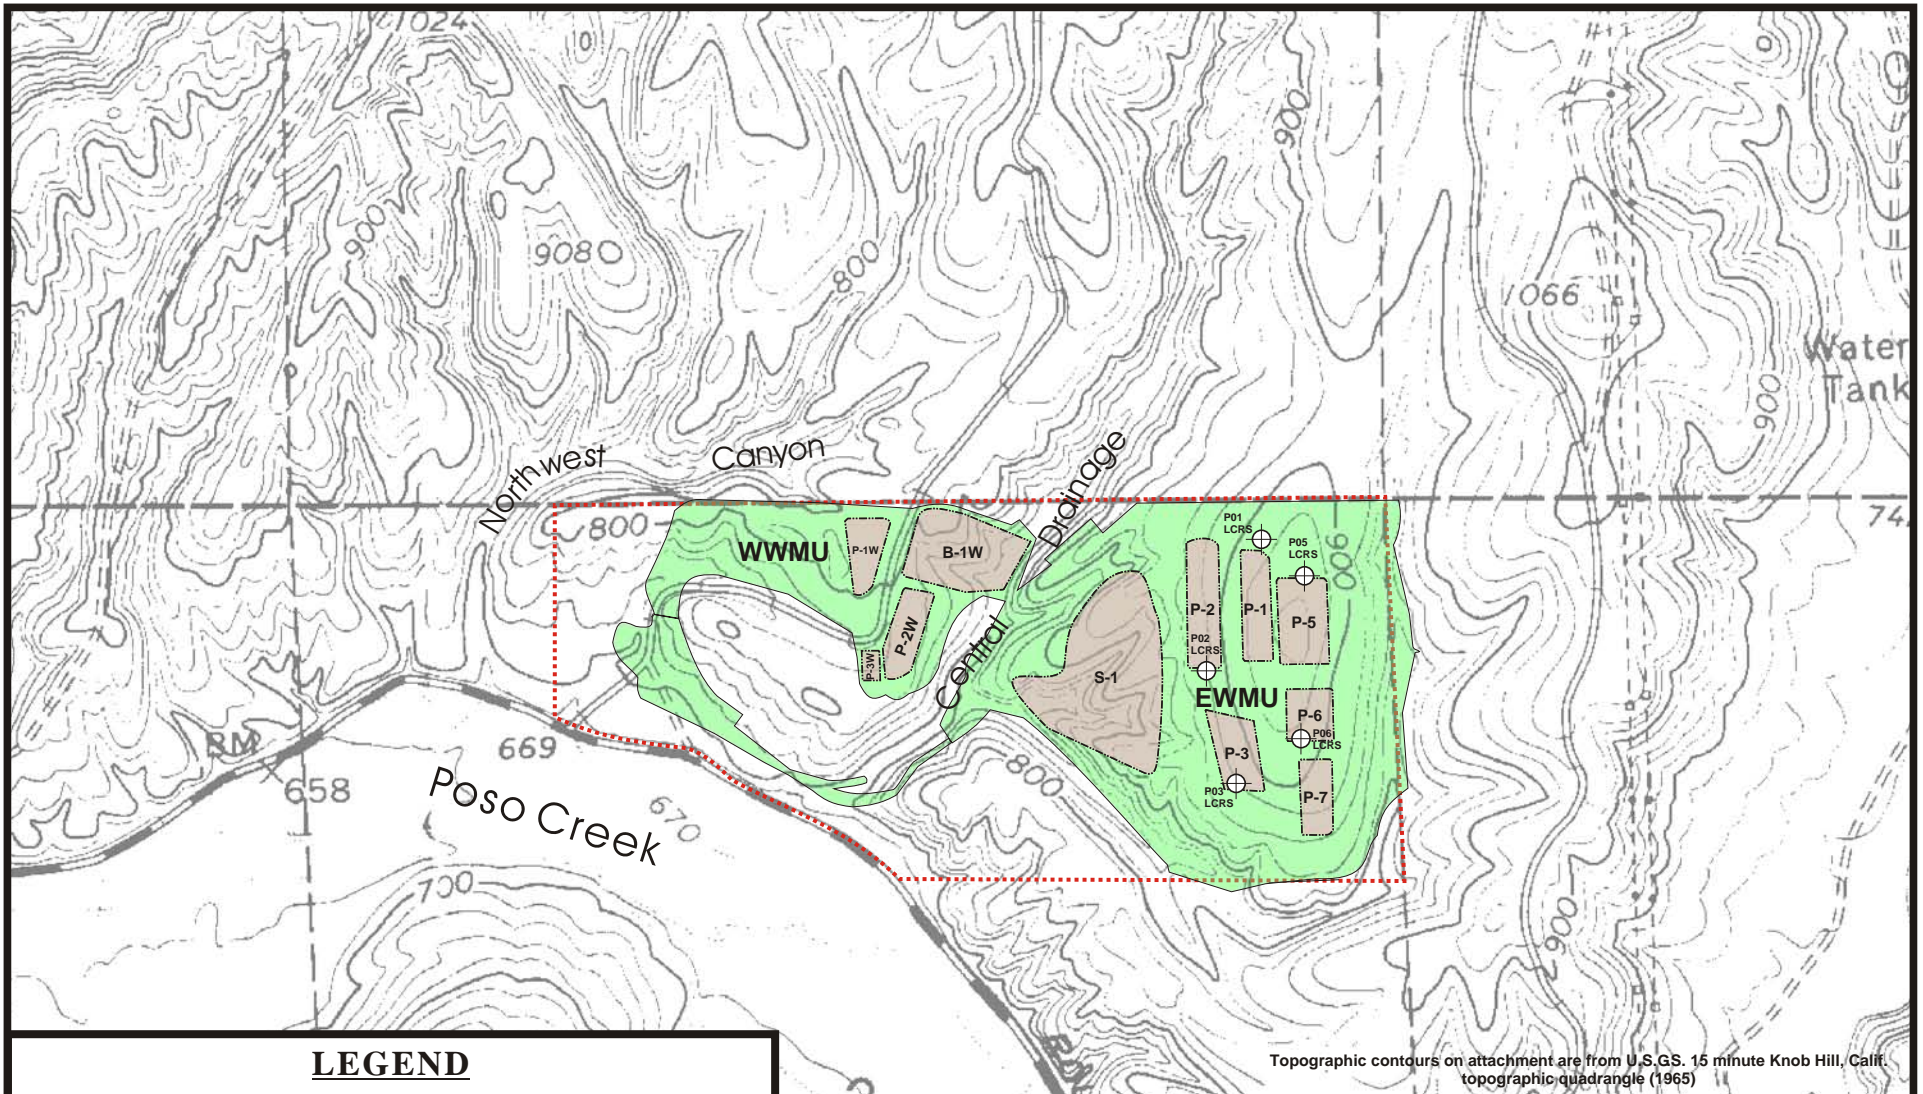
1024

900

908

800

1066

Water
Tank

900

Northwest Canyon

Central Drainage

800

74

WWMU

P-1W

B-1W

P-2W

P-3W

P01
LCRS

P05
LCRS

P-2

P-1

P-5

P02
LCRS

S-1

EWMU

P-6

P06
LCRS

P-3

P03
LCRS

P-7

900

BM

658

669

Poso Creek

670

800

700

900

LEGEND

Topographic contours on attachment are from U.S.G.S. 15 minute Knob Hill, Calif. topographic quadrangle (1965)